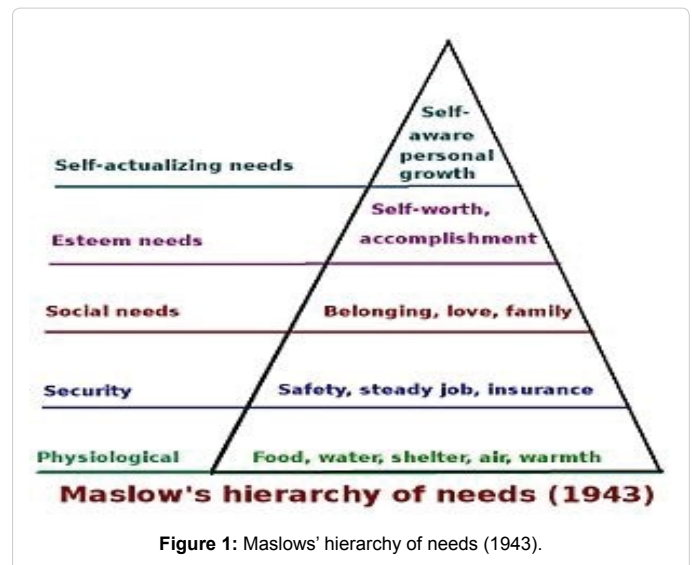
Self-actualizing needs

Self-aware personal growth

Esteem needs

Self-worth, accomplishment

Social needs

Belonging, love, family

Security

Safety, steady job, insurance

Physiological

Food, water, shelter, air, warmth

Maslow's hierarchy of needs (1943)

**Figure 1:** Maslows' hierarchy of needs (1943).